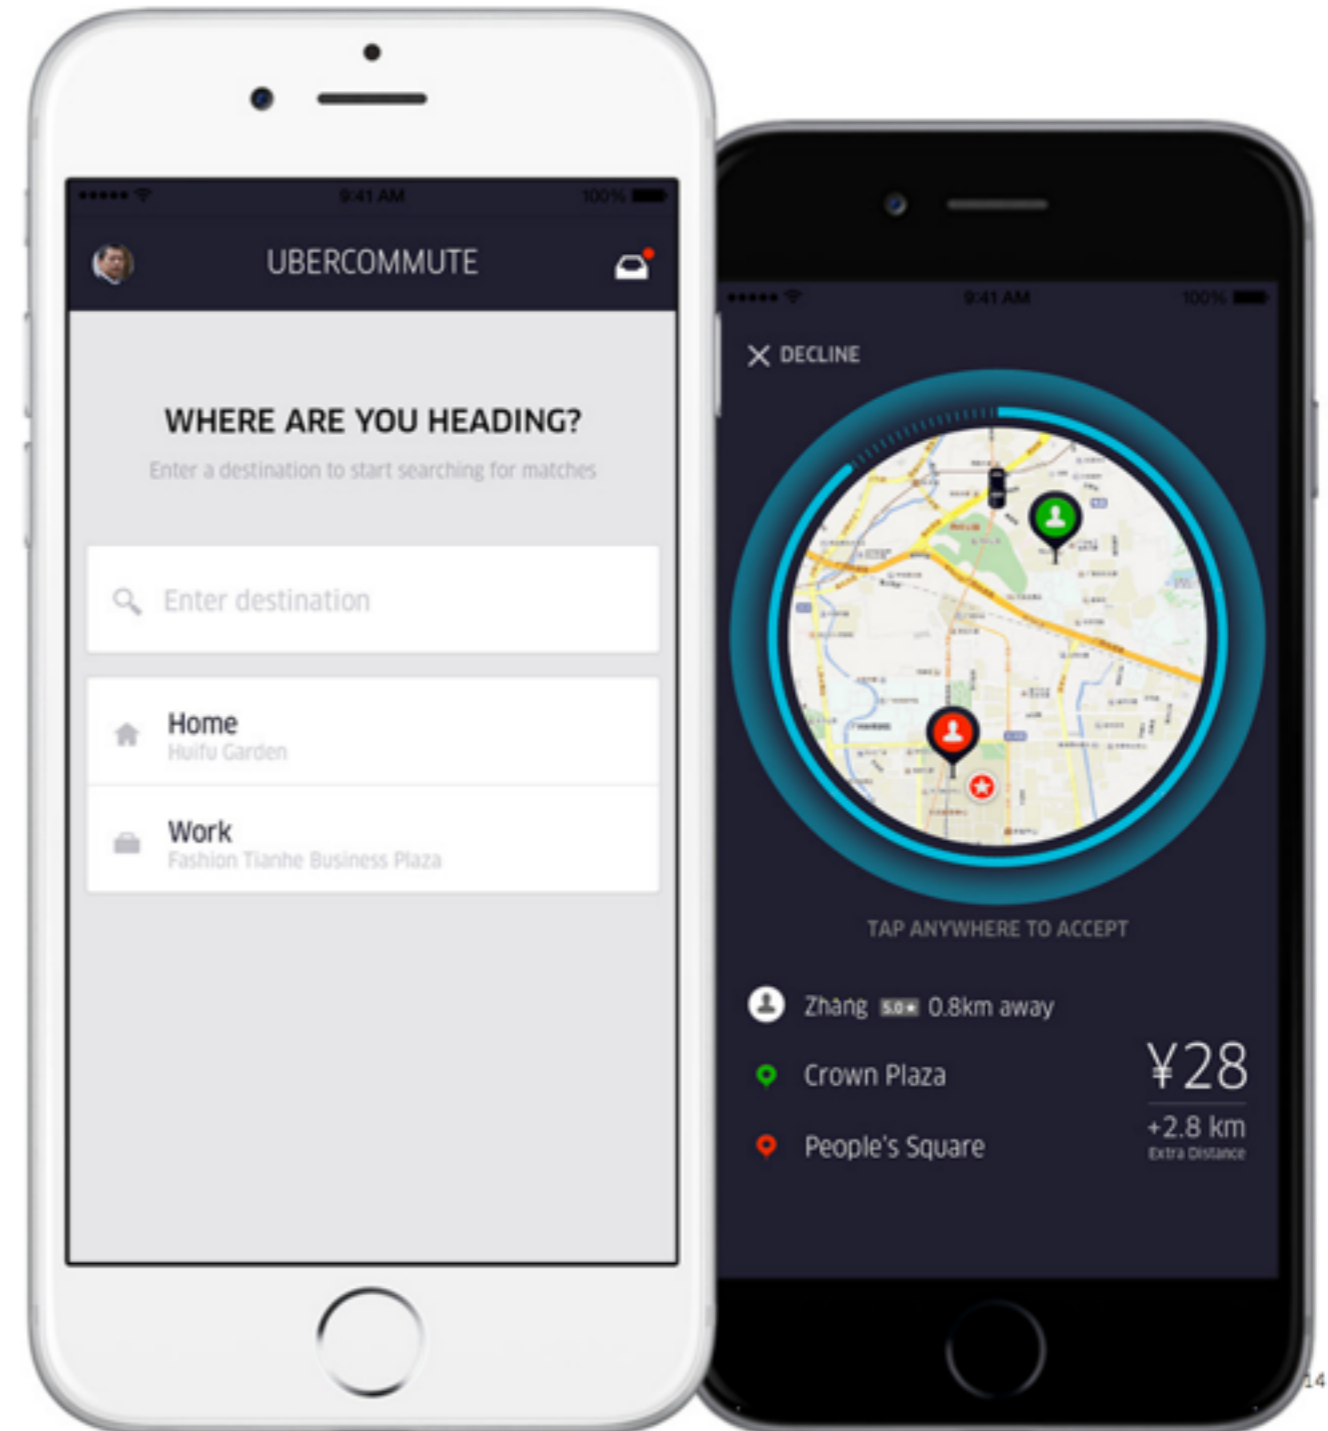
9:41 AM 100%

UBERCOMMUTE

WHERE ARE YOU HEADING?

Enter a destination to start searching for matches

Enter destination

Home
Huifu Garden

Work
Fashion Tianhe Business Plaza

9:41 AM 100%

DECLINE

TAP ANYWHERE TO ACCEPT

Zhang 5.0★ 0.8km away

Crown Plaza

People's Square

¥28

+2.8 km
Extra Distance

14